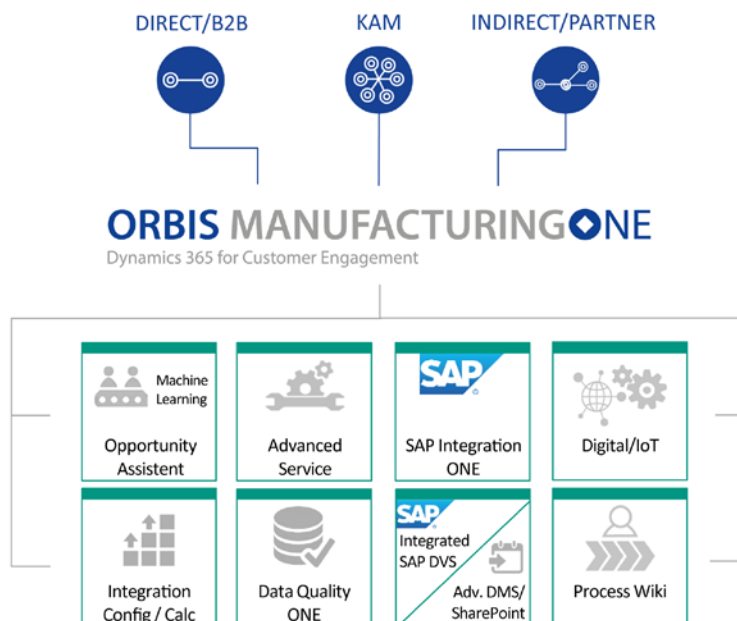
DIRECT/B2B

KAM

INDIRECT/PARTNER

ORBIS MANUFACTURINGONE

Dynamics 365 for Customer Engagement

Machine Learning

Opportunity Assistent

Advanced Service

SAP

SAP Integration ONE

Digital/IoT

Integration Config / Calc

Data Quality ONE

SAP

Integrated SAP DVS

Adv. DMS/ SharePoint

Process Wiki